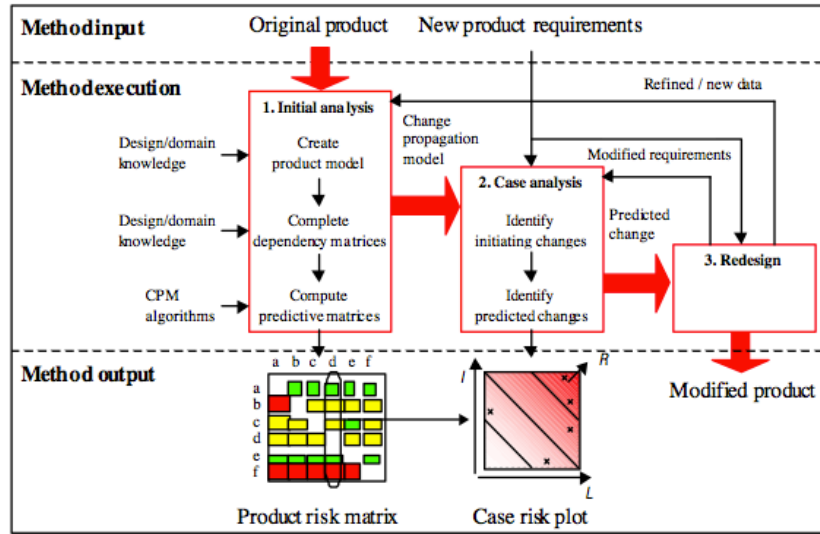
Methodinput

Original product

New product requirements

Methodexecution

Refined / new data

1. Initial analysis

Create product model

Complete dependency matrices

Compute predictive matrices

Design/domain knowledge

Design/domain knowledge

CPM algorithms

Change propagation model

Modified requirements

2. Case analysis

Identify initiating changes

Identify predicted changes

Predicted change

3. Redesign

Method output

a b c d e f

a
b
c
d
e
f

Product risk matrix

I

R

L

Case risk plot

Modified product